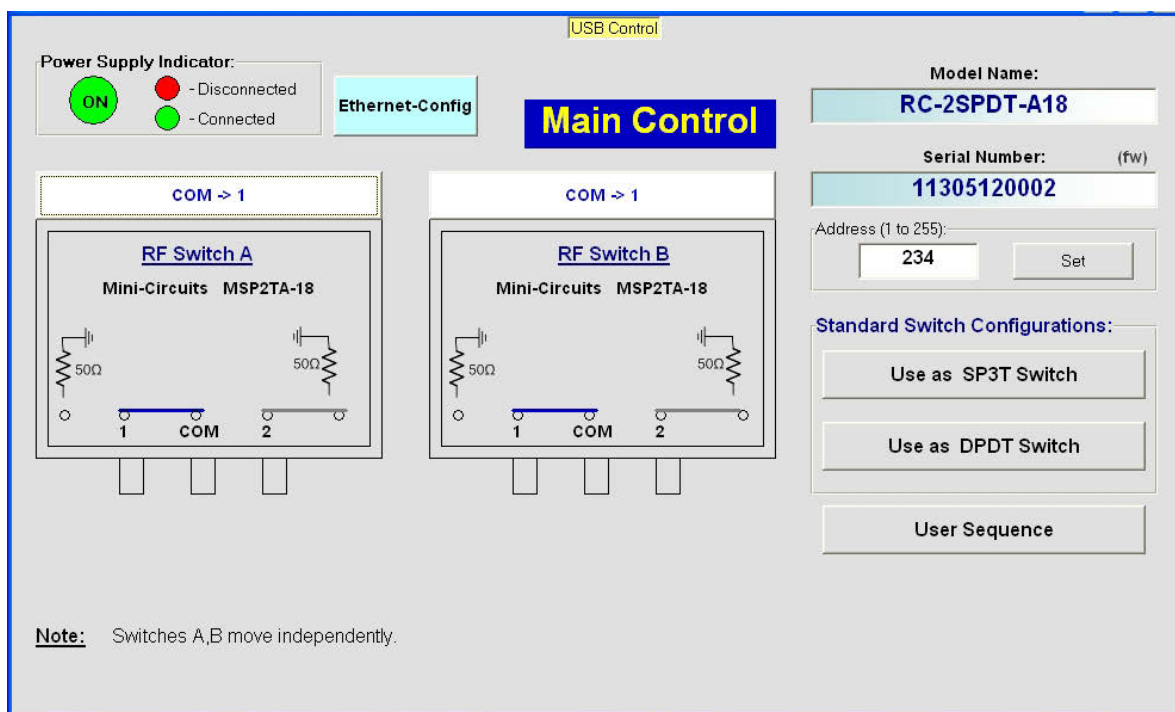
USB Control

Power Supply Indicator:
ON
- Disconnected
- Connected

Ethernet-Config

Main Control

Model Name:
RC-2SPDT-A18

Serial Number: (fw)
11305120002

Address (1 to 255):
234
Set

COM -> 1

RF Switch A
Mini-Circuits MSP2TA-18
50Ω
50Ω
1 COM 2

COM -> 1

RF Switch B
Mini-Circuits MSP2TA-18
50Ω
50Ω
1 COM 2

Standard Switch Configurations:
Use as SP3T Switch
Use as DPDT Switch

User Sequence

Note: Switches A,B move independently.